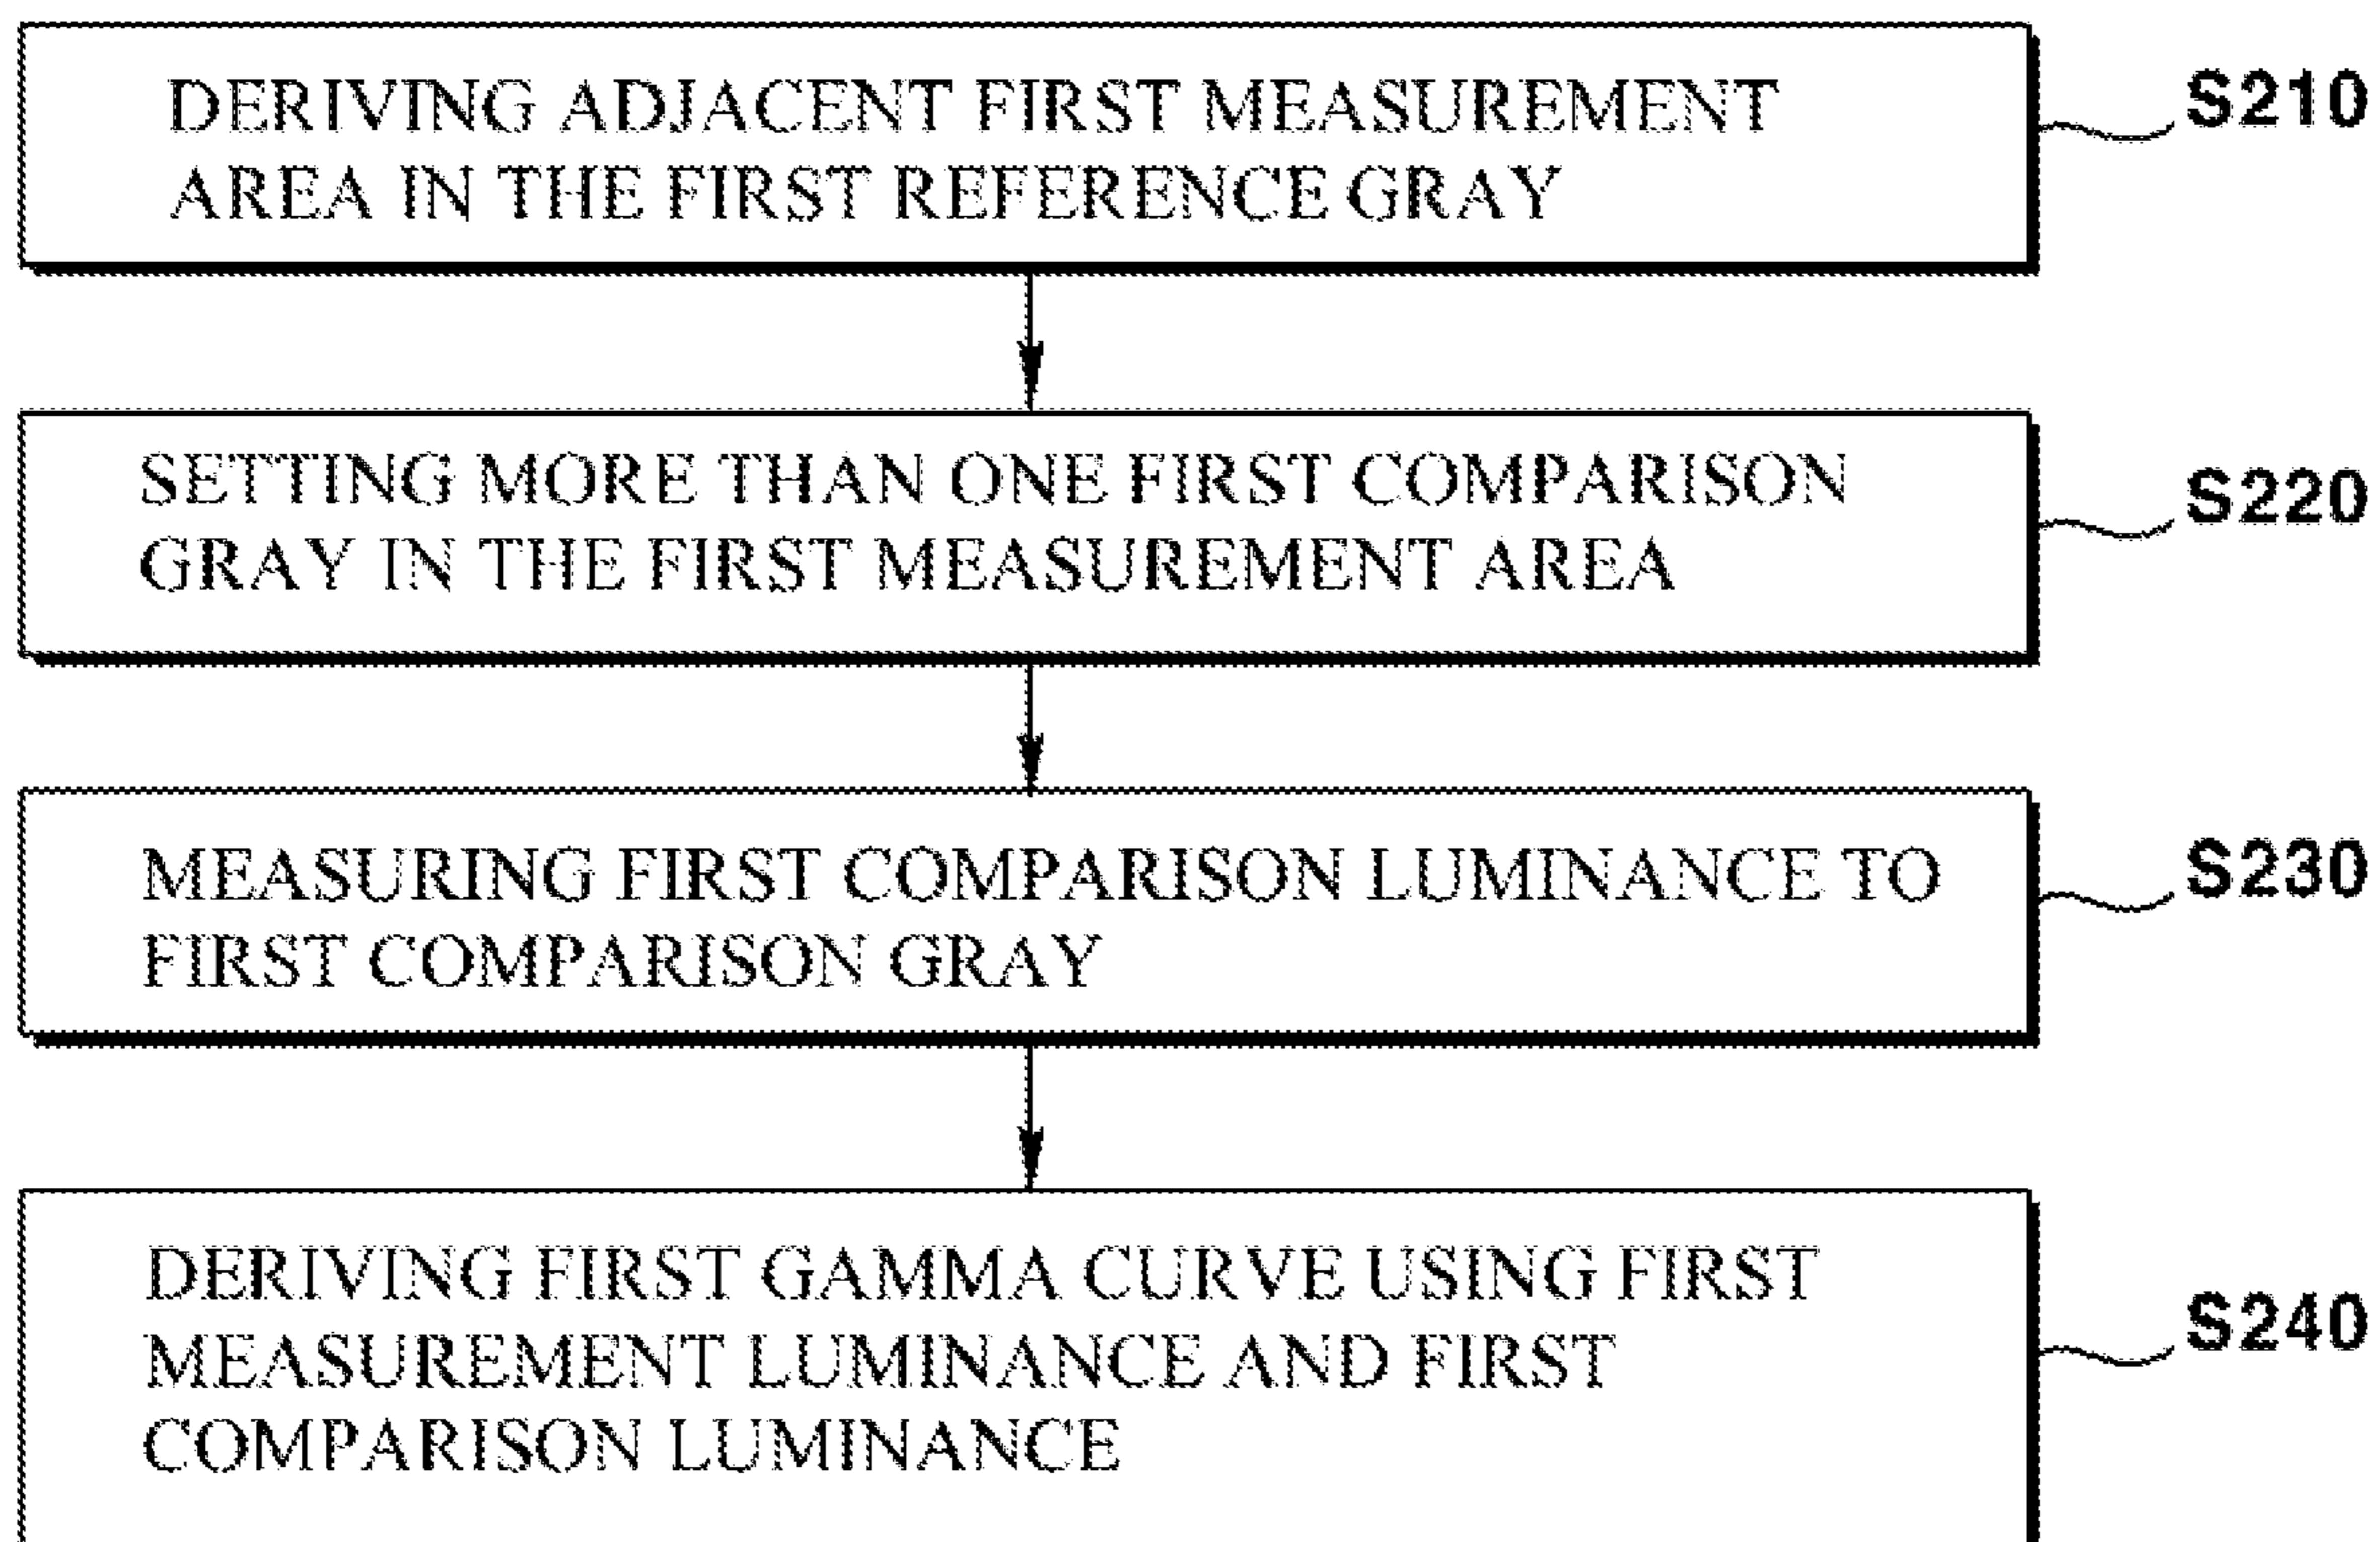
DERIVING ADJACENT FIRST MEASUREMENT AREA IN THE FIRST REFERENCE GRAY

S210

SETTING MORE THAN ONE FIRST COMPARISON GRAY IN THE FIRST MEASUREMENT AREA

S220

MEASURING FIRST COMPARISON LUMINANCE TO FIRST COMPARISON GRAY

S230

DERIVING FIRST GAMMA CURVE USING FIRST MEASUREMENT LUMINANCE AND FIRST COMPARISON LUMINANCE

S240